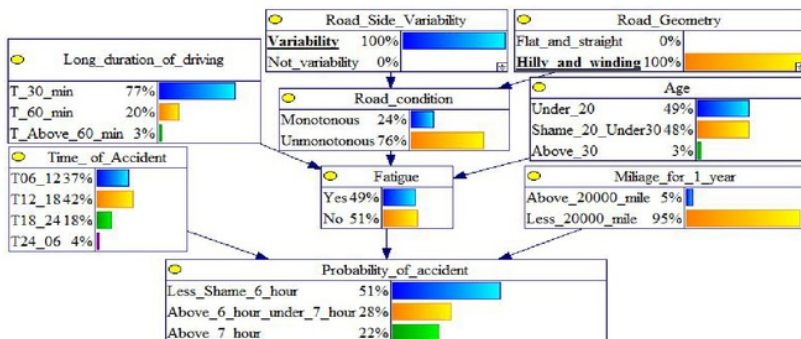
Road_Side_Variability
Variability 100%
Not_variability 0%

Road_Geometry
Flat_and_straight 0%
Hilly_and_winding 100%

Long_duration_of_driving
T_30_min 77%
T_60_min 20%
T_Above_60_min 3%

Road_condition
Monotonous 24%
Unmonotonous 76%

Age
Under_20 49%
Shame_20_Under30 48%
Above_30 3%

Time_of_Accident
T06_12 37%
T12_18 42%
T18_24 18%
T24_06 4%

Fatigue
Yes 49%
No 51%

Miliage_for_1_year
Above_20000_mile 5%
Less_20000_mile 95%

Probability_of_accident
Less_Shame_6_hour 51%
Above_6_hour_under_7_hour 28%
Above_7_hour 22%